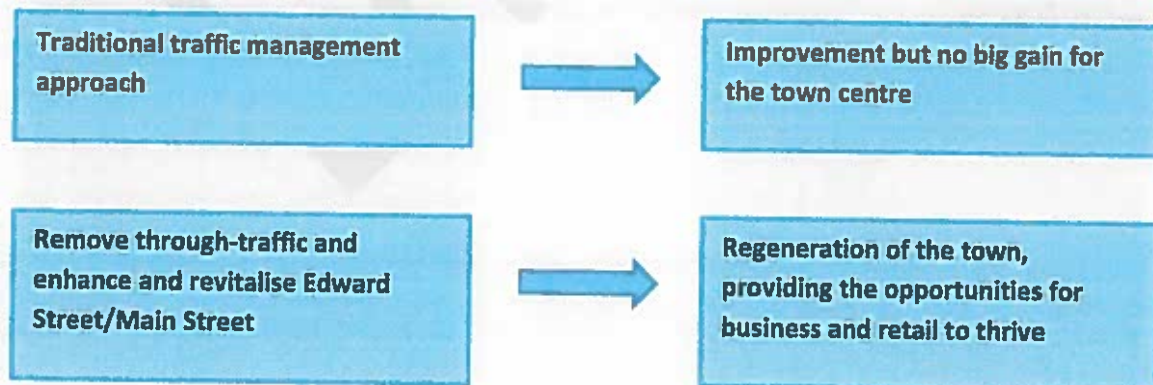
Traditional traffic management approach

Improvement but no big gain for the town centre

Remove through-traffic and enhance and revitalise Edward Street/Main Street

Regeneration of the town, providing the opportunities for business and retail to thrive